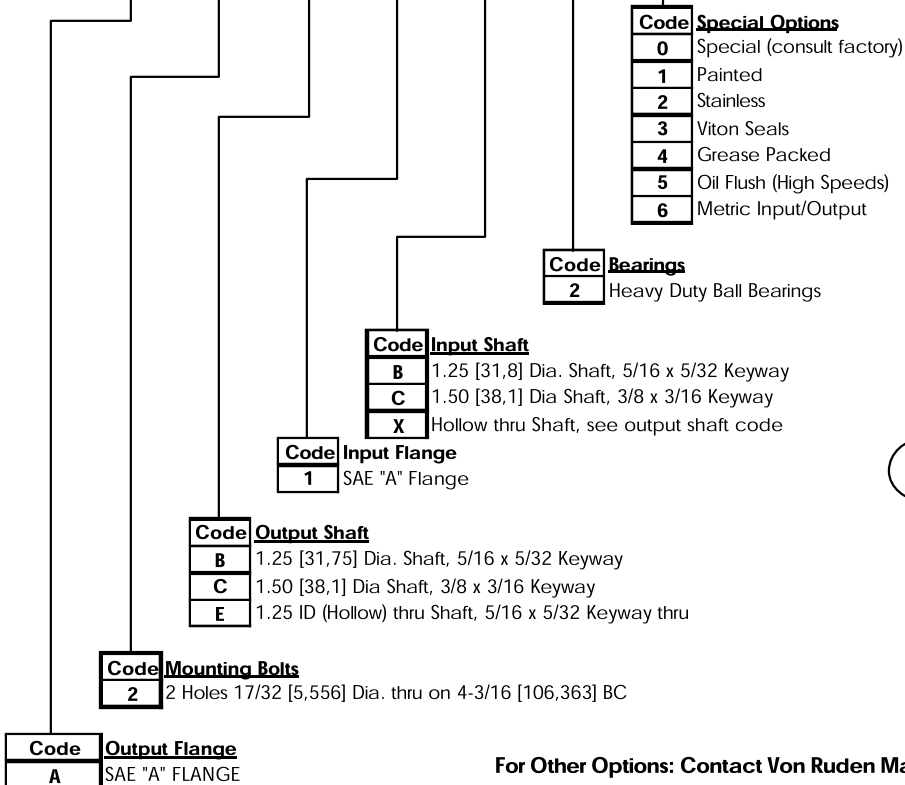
| Code | Special Options |
|---|---|
| 0 | Special (consult factory) |
| 1 | Painted |
| 2 | Stainless |
| 3 | Viton Seals |
| 4 | Grease Packed |
| 5 | Oil Flush (High Speeds) |
| 6 | Metric Input/Output |

| Code | Bearings |
|---|---|
| 2 | Heavy Duty Ball Bearings |

| Code | Input Shaft |
|---|---|
| B | 1.25 [31,8] Dia. Shaft, 5/16 x 5/32 Keyway |
| C | 1.50 [38,1] Dia Shaft, 3/8 x 3/16 Keyway |
| X | Hollow thru Shaft, see output shaft code |

| Code | Input Flange |
|---|---|
| 1 | SAE "A" Flange |

| Code | Output Shaft |
|---|---|
| B | 1.25 [31,75] Dia. Shaft, 5/16 x 5/32 Keyway |
| C | 1.50 [38,1] Dia Shaft, 3/8 x 3/16 Keyway |
| E | 1.25 ID (Hollow) thru Shaft, 5/16 x 5/32 Keyway thru |

| Code | Mounting Bolts |
|---|---|
| 2 | 2 Holes 17/32 [5,556] Dia. thru on 4-3/16 [106,363] BC |

| Code | Output Flange |
|---|---|
| A | SAE "A" FLANGE |

For Other Options: Contact Von Ruden Ma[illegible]